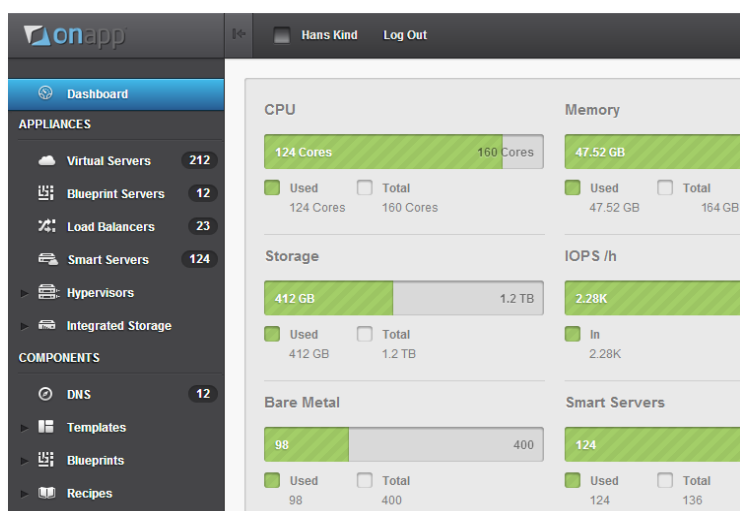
onapp

Hans Kind Log Out

Dashboard

APPLIANCES

Virtual Servers 212

Blueprint Servers 12

Load Balancers 23

Smart Servers 124

Hypervisors

Integrated Storage

COMPONENTS

DNS 12

Templates

Blueprints

Recipes

CPU

124 Cores 160 Cores

Used 124 Cores

Total 160 Cores

Memory

47.52 GB

Used 47.52 GB

Total 164 GB

Storage

412 GB 1.2 TB

Used 412 GB

Total 1.2 TB

IOPS /h

2.28K

In 2.28K

Bare Metal

98 400

Used 98

Total 400

Smart Servers

124

Used 124

Total 136